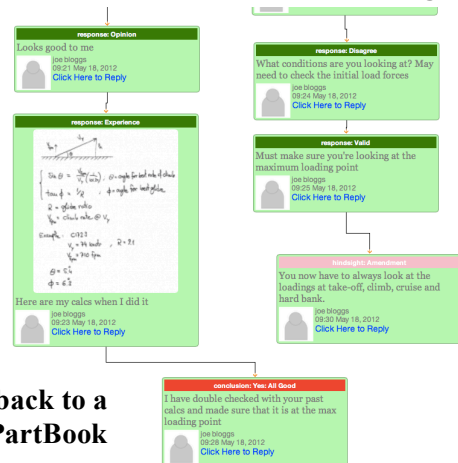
response: Opinion

Looks good to me

joe bloggs
09:21 May 18, 2012
Click Here to Reply

response: Experience

$\sin\theta = \frac{V_z}{V_x}(\frac{m}{s})$, $\theta$ = angle for best rate of climb

$\tan\phi = \frac{1}{R}$ $\phi$ = angle for best glide

$R$ = glide ratio

$V_z$ = climb rate @ $V_x$

Example: C172

$V_x$ = 74 knots, $R$ = 9.1

$V_z$ = 760 fpm

$\theta$ = 5.6

$\phi$ = 6.3

Here are my calcs when I did it

joe bloggs
09:23 May 18, 2012
Click Here to Reply

response: Disagree

What conditions are you looking at? May need to check the initial load forces

joe bloggs
09:24 May 18, 2012
Click Here to Reply

response: Valid

Must make sure you're looking at the maximum loading point

joe bloggs
09:25 May 18, 2012
Click Here to Reply

hindsight: Amendment

You now have to always look at the loadings at take-off, climb, cruise and hard bank.

joe bloggs
09:30 May 18, 2012
Click Here to Reply

conclusion: Yes: All Good

I have double checked with your past calcs and made sure that it is at the max loading point

joe bloggs
09:28 May 18, 2012
Click Here to Reply

back to a
PartBook